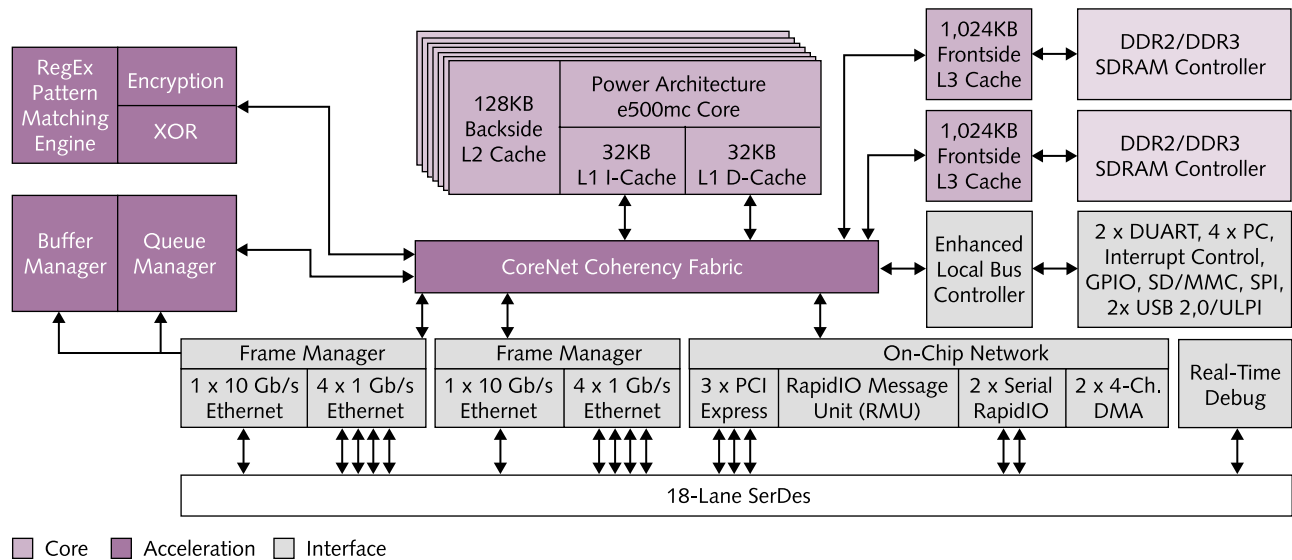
RegEx Pattern Matching Engine

Encryption

XOR

128KB Backside L2 Cache

Power Architecture e500mc Core

32KB L1 I-Cache

32KB L1 D-Cache

1,024KB Frontside L3 Cache

DDR2/DDR3 SDRAM Controller

1,024KB Frontside L3 Cache

DDR2/DDR3 SDRAM Controller

Buffer Manager

Queue Manager

CoreNet Coherency Fabric

Enhanced Local Bus Controller

2 x DUART, 4 x PC, Interrupt Control, GPIO, SD/MMC, SPI, 2x USB 2,0/ULPI

Frame Manager

1 x 10 Gb/s Ethernet

4 x 1 Gb/s Ethernet

Frame Manager

1 x 10 Gb/s Ethernet

4 x 1 Gb/s Ethernet

On-Chip Network

3 x PCI Express

RapidIO Message Unit (RMU)

2 x Serial RapidIO

2 x 4-Ch. DMA

Real-Time Debug

18-Lane SerDes

Core Acceleration Interface